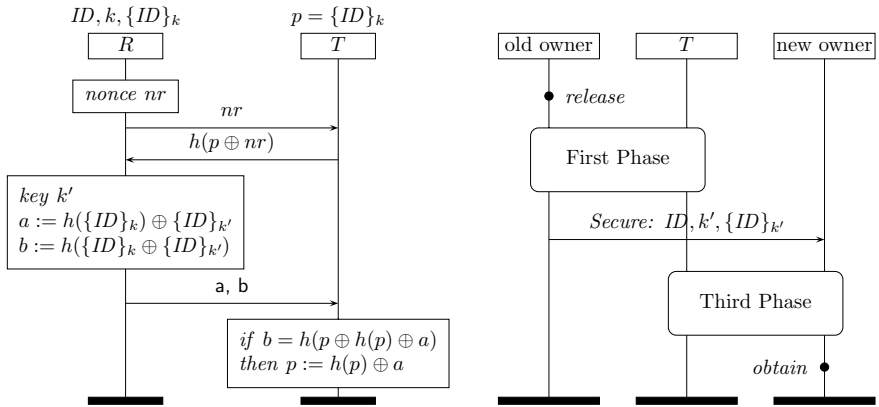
$ID, k, \{ID\}_k$

$R$

$p = \{ID\}_k$

$T$

*nonce* $nr$

$nr$

$h(p \oplus nr)$

*key* $k'$
$a := h(\{ID\}_k) \oplus \{ID\}_{k'}$
$b := h(\{ID\}_k \oplus \{ID\}_{k'})$

a, b

*if* $b = h(p \oplus h(p) \oplus a)$
*then* $p := h(p) \oplus a$

old owner

$T$

new owner

*release*

First Phase

*Secure:* $ID, k', \{ID\}_{k'}$

Third Phase

*obtain*